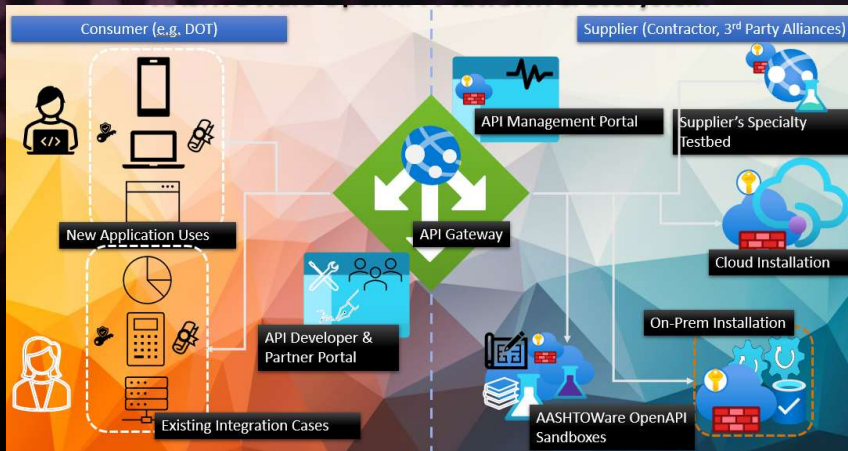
Consumer (e.g. DOT)

Supplier (Contractor, 3$^{rd}$ Party Alliances)

API Management Portal

Supplier's Specialty Testbed

New Application Uses

API Gateway

Cloud Installation

API Developer & Partner Portal

On-Prem Installation

AASHTOWare OpenAPI Sandboxes

Existing Integration Cases